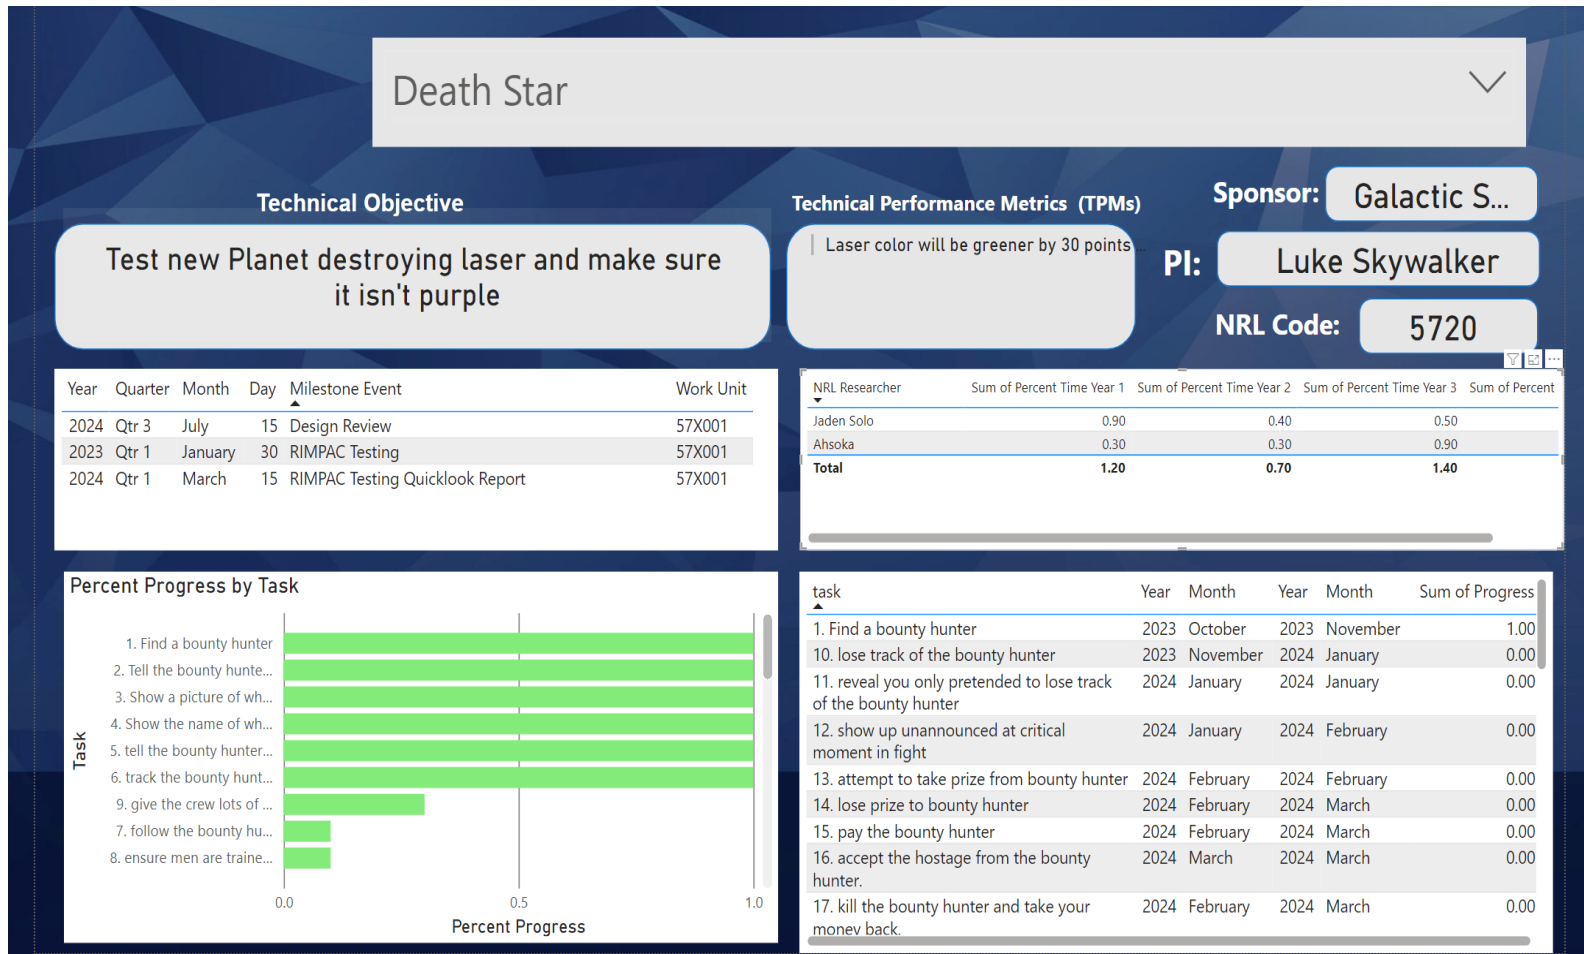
Death Star

Technical Objective

Test new Planet destroying laser and make sure it isn't purple

Technical Performance Metrics (TPMs)

Laser color will be greener by 30 points

Sponsor: Galactic S...

PI: Luke Skywalker

NRL Code: 5720

| Year | Quarter | Month | Day | Milestone Event | Work Unit |
|---|---|---|---|---|---|
| 2024 | Qtr 3 | July | 15 | Design Review | 57X001 |
| 2023 | Qtr 1 | January | 30 | RIMPAC Testing | 57X001 |
| 2024 | Qtr 1 | March | 15 | RIMPAC Testing Quicklook Report | 57X001 |

| NRL Researcher | Sum of Percent Time Year 1 | Sum of Percent Time Year 2 | Sum of Percent Time Year 3 | Sum of Percent |
|---|---|---|---|---|
| Jaden Solo | 0.90 | 0.40 | 0.50 | |
| Ahsoka | 0.30 | 0.30 | 0.90 | |
| Total | 1.20 | 0.70 | 1.40 | |

Percent Progress by Task

Task

1. Find a bounty hunter
2. Tell the bounty hunte...
3. Show a picture of wh...
4. Show the name of wh...
5. tell the bounty hunter...
6. track the bounty hunt...
9. give the crew lots of ...
7. follow the bounty hu...
8. ensure men are traine...

0.0 0.5 1.0

Percent Progress

| task | Year | Month | Year | Month | Sum of Progress |
|---|---|---|---|---|---|
| 1. Find a bounty hunter | 2023 | October | 2023 | November | 1.00 |
| 10. lose track of the bounty hunter | 2023 | November | 2024 | January | 0.00 |
| 11. reveal you only pretended to lose track of the bounty hunter | 2024 | January | 2024 | January | 0.00 |
| 12. show up unannounced at critical moment in fight | 2024 | January | 2024 | February | 0.00 |
| 13. attempt to take prize from bounty hunter | 2024 | February | 2024 | February | 0.00 |
| 14. lose prize to bounty hunter | 2024 | February | 2024 | March | 0.00 |
| 15. pay the bounty hunter | 2024 | February | 2024 | March | 0.00 |
| 16. accept the hostage from the bounty hunter. | 2024 | March | 2024 | March | 0.00 |
| 17. kill the bounty hunter and take your money back. | 2024 | February | 2024 | March | 0.00 |